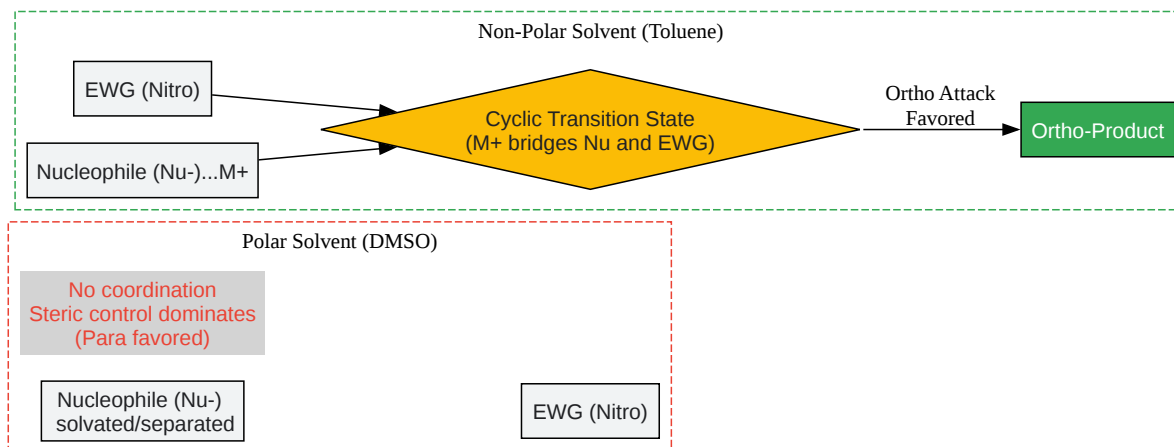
Non-Polar Solvent (Toluene)

EWG (Nitro)

Nucleophile (Nu-)...M+

Cyclic Transition State
(M+ bridges Nu and EWG)

Ortho Attack
Favored

Ortho-Product

Polar Solvent (DMSO)

No coordination
Steric control dominates
(Para favored)

Nucleophile (Nu-)
solvated/separated

EWG (Nitro)